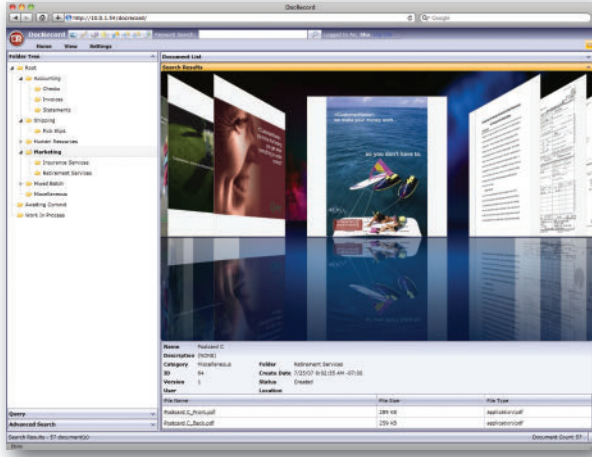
DocRecord

http://10.0.1.54/docrecord/

Google

DocRecord

Keyword Search

Logged In As: Ma

Home View Settings

Folder Tree

Root

Accounting

Checks

Invoices

Statements

Shipping

Pick Slips

Human Resources

Marketing

Insurance Services

Retirement Services

Mixed Batch

Miscellaneous

Awaiting Commit

Work In Process

Query

Advanced Search

Document List

Search Results

...so you don't have to.

Name Postcard C

Description (NONE)

Category Miscellaneous

Folder Retirement Services

ID 84

Create Date 7/25/07 6:02:35 AM -07:00

Version 1

Status Created

User

Location

| File Name | File Size | File Type |
|---|---|---|
| Postcard_C_Front.pdf | 289 KB | application/pdf |
| Postcard_C_Back.pdf | 259 KB | application/pdf |

Search Results - 57 document(s)

Document Count 57

Done